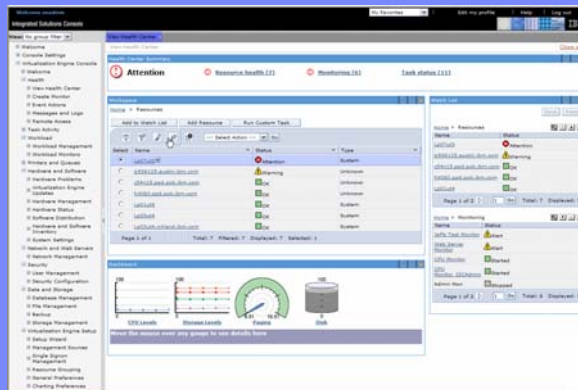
Welcome msadmin
Integrated Solutions Console
My Favorites
Edit my profile | Help | Log out
View: All group filter
View Health Center
Close
Welcome
Console Settings
Virtualization Engine Console
Welcome
Health
View Health Center
Create Monitor
Event Actions
Messages and Logs
Remote Access
Task Activity
Workload
Workload Management
Workload Monitors
Printers and Queues
Hardware and Software
Hardware Properties
Virtualization Engine Updates
Hardware Management
Hardware Status
Software Distribution
Hardware and Software Inventory
System Settings
Network and Web Servers
Network Management
Security
User Management
Security Configuration
Data and Storage
Database Management
File Management
Backup
Storage Management
Virtualization Engine Setup
Setup Wizard
Management Sources
Single Signon Management
Resource Grouping
General Preferences
Charting Preferences
Health Center Summary
Attention
Resource health (7)
Monitoring (6)
Task status (11)
Workspace
Home > Resources
Add to Watch List
Add Resource
Run Custom Task
--- Select Action ---
Go
Watch List
Home > Resources
| Select | Name | Status | Type |
|---|---|---|---|
| | Lp07u04 | Attention | System |
| | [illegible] | Warning | System |
| | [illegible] | OK | Unknown |
| | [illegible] | OK | Unknown |
| | Lp02u02 | OK | System |
| | Lp03u04 | OK | System |
| | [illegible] | OK | System |
Page 1 of 1
Total: 7 Filtered: 7 Displayed: 7 Selected: 1
| Name | Status |
|---|---|
| Lp07u04 | Attention |
| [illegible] | Warning |
| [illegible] | OK |
| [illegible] | OK |
| Lp03u04 | OK |
Page 1 of 1
Total: 7 Displayed: 7
Home > Monitoring
| Name | Status |
|---|---|
| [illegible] | Alert |
| Web Server Monitor | Alert |
| CPU Monitor | Started |
| CPU Monitor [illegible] | Started |
| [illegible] | Started |
| Admin Mon | Stopped |
Page 1 of 1
Total: 6 Displayed: 6
Dashboard
CPU Levels
Storage Levels
Paging
Disk
Move the mouse over any gauge to see details here